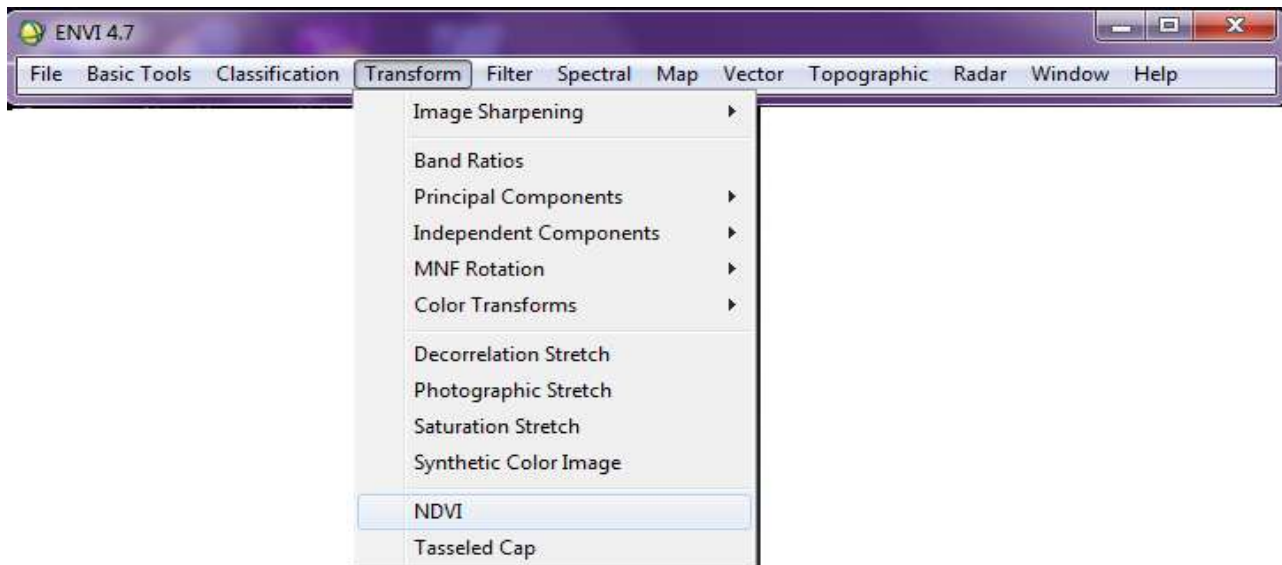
ENVI 4.7

File Basic Tools Classification Transform Filter Spectral Map Vector Topographic Radar Window Help

Image Sharpening

Band Ratios
Principal Components
Independent Components
MNF Rotation
Color Transforms

Decorrelation Stretch
Photographic Stretch
Saturation Stretch
Synthetic Color Image

NDVI
Tasseled Cap